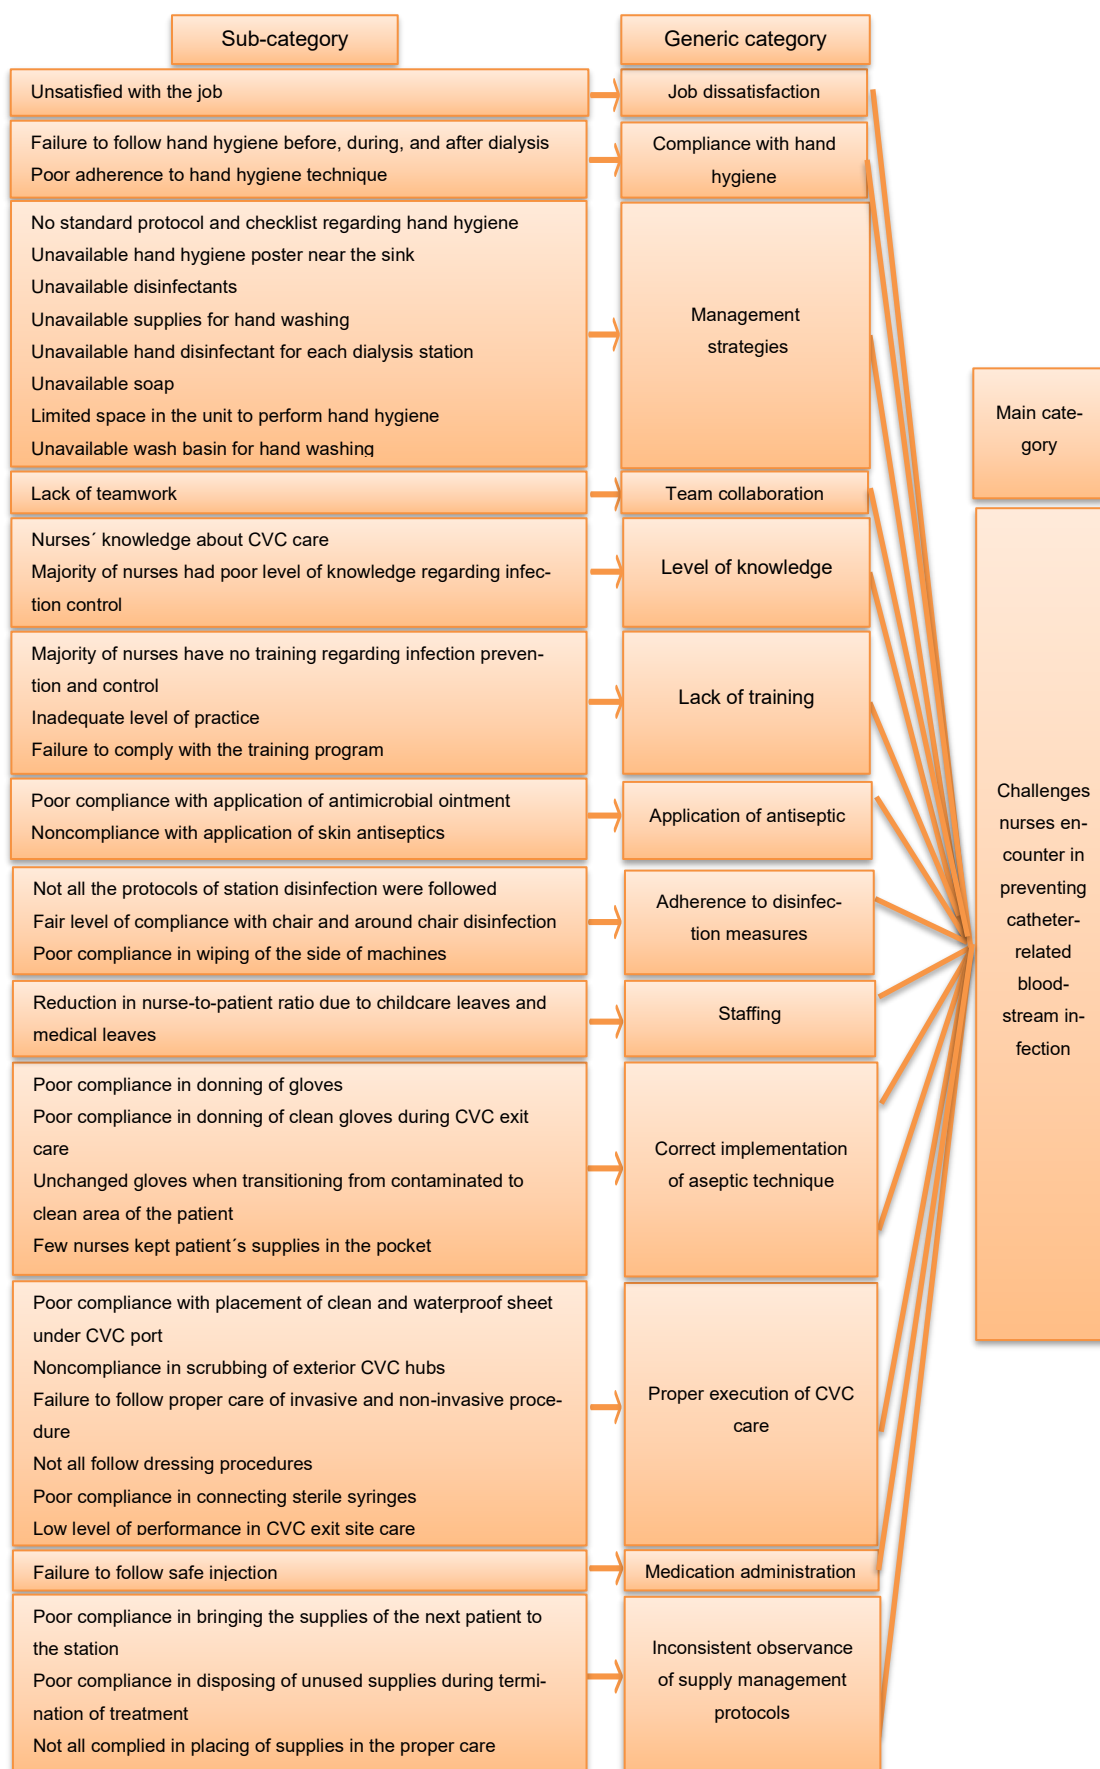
Sub-category

Generic category

Unsatisfied with the job

Job dissatisfaction

Failure to follow hand hygiene before, during, and after dialysis
Poor adherence to hand hygiene technique

Compliance with hand hygiene

No standard protocol and checklist regarding hand hygiene
Unavailable hand hygiene poster near the sink
Unavailable disinfectants
Unavailable supplies for hand washing
Unavailable hand disinfectant for each dialysis station
Unavailable soap
Limited space in the unit to perform hand hygiene
Unavailable wash basin for hand washing

Management strategies

Main category

Lack of teamwork

Team collaboration

Nurses´ knowledge about CVC care
Majority of nurses had poor level of knowledge regarding infection control

Level of knowledge

Majority of nurses have no training regarding infection prevention and control
Inadequate level of practice
Failure to comply with the training program

Lack of training

Challenges nurses encounter in preventing catheter-related bloodstream infection

Poor compliance with application of antimicrobial ointment
Noncompliance with application of skin antiseptics

Application of antiseptic

Not all the protocols of station disinfection were followed
Fair level of compliance with chair and around chair disinfection
Poor compliance in wiping of the side of machines

Adherence to disinfection measures

Reduction in nurse-to-patient ratio due to childcare leaves and medical leaves

Staffing

Poor compliance in donning of gloves
Poor compliance in donning of clean gloves during CVC exit care
Unchanged gloves when transitioning from contaminated to clean area of the patient
Few nurses kept patient´s supplies in the pocket

Correct implementation of aseptic technique

Poor compliance with placement of clean and waterproof sheet under CVC port
Noncompliance in scrubbing of exterior CVC hubs
Failure to follow proper care of invasive and non-invasive procedure
Not all follow dressing procedures
Poor compliance in connecting sterile syringes
Low level of performance in CVC exit site care

Proper execution of CVC care

Failure to follow safe injection

Medication administration

Poor compliance in bringing the supplies of the next patient to the station
Poor compliance in disposing of unused supplies during termination of treatment
Not all complied in placing of supplies in the proper care

Inconsistent observance of supply management protocols